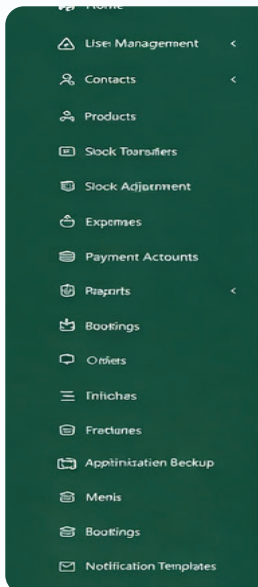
Home

User Management <

Contacts <

Products

Stock Transfers

Stock Adjustment

Expenses

Payment Accounts

Reports <

Bookings

Orders

Inltichas

Fraclunes

Applinitiatien Beckup

Menis

Bookings

Notification Templates